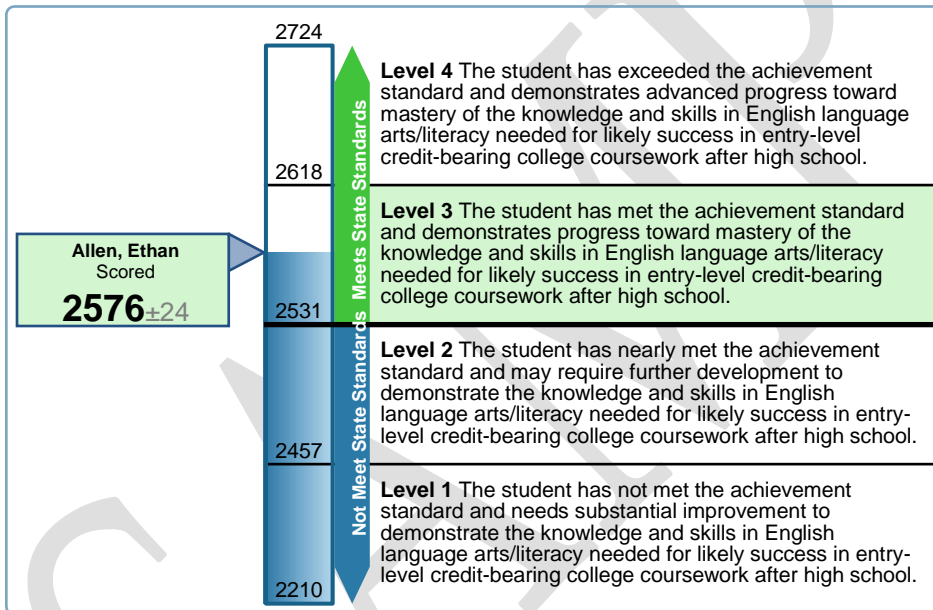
Allen, Ethan
Scored
2576±24

2724
2618
2531
2457
2210

Meets State Standards

Not Meet State Standards

**Level 4** The student has exceeded the achievement standard and demonstrates advanced progress toward mastery of the knowledge and skills in English language arts/literacy needed for likely success in entry-level credit-bearing college coursework after high school.

**Level 3** The student has met the achievement standard and demonstrates progress toward mastery of the knowledge and skills in English language arts/literacy needed for likely success in entry-level credit-bearing college coursework after high school.

**Level 2** The student has nearly met the achievement standard and may require further development to demonstrate the knowledge and skills in English language arts/literacy needed for likely success in entry-level credit-bearing college coursework after high school.

**Level 1** The student has not met the achievement standard and needs substantial improvement to demonstrate the knowledge and skills in English language arts/literacy needed for likely success in entry-level credit-bearing college coursework after high school.